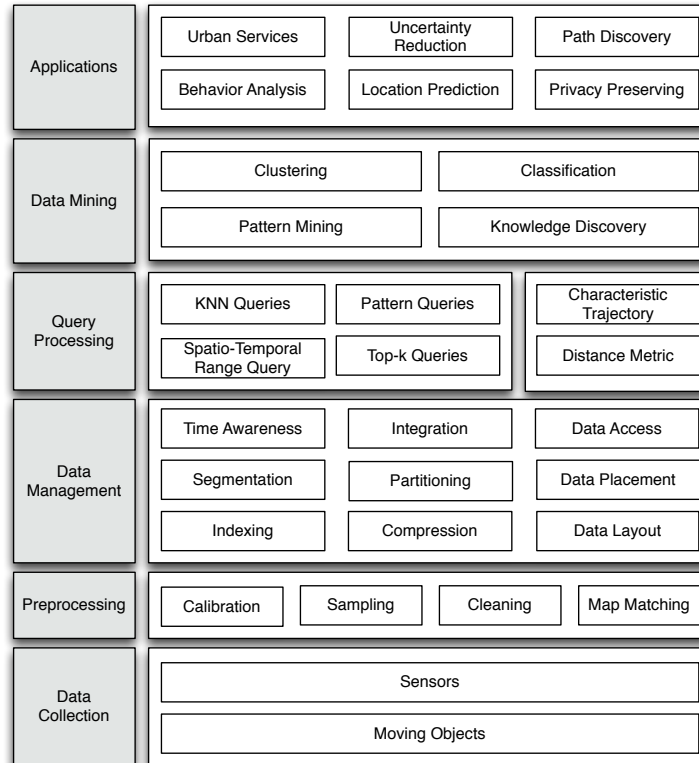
Applications

Urban Services

Uncertainty Reduction

Path Discovery

Behavior Analysis

Location Prediction

Privacy Preserving

Data Mining

Clustering

Classification

Pattern Mining

Knowledge Discovery

Query Processing

KNN Queries

Pattern Queries

Spatio-Temporal Range Query

Top-k Queries

Characteristic Trajectory

Distance Metric

Data Management

Time Awareness

Integration

Data Access

Segmentation

Partitioning

Data Placement

Indexing

Compression

Data Layout

Preprocessing

Calibration

Sampling

Cleaning

Map Matching

Data Collection

Sensors

Moving Objects